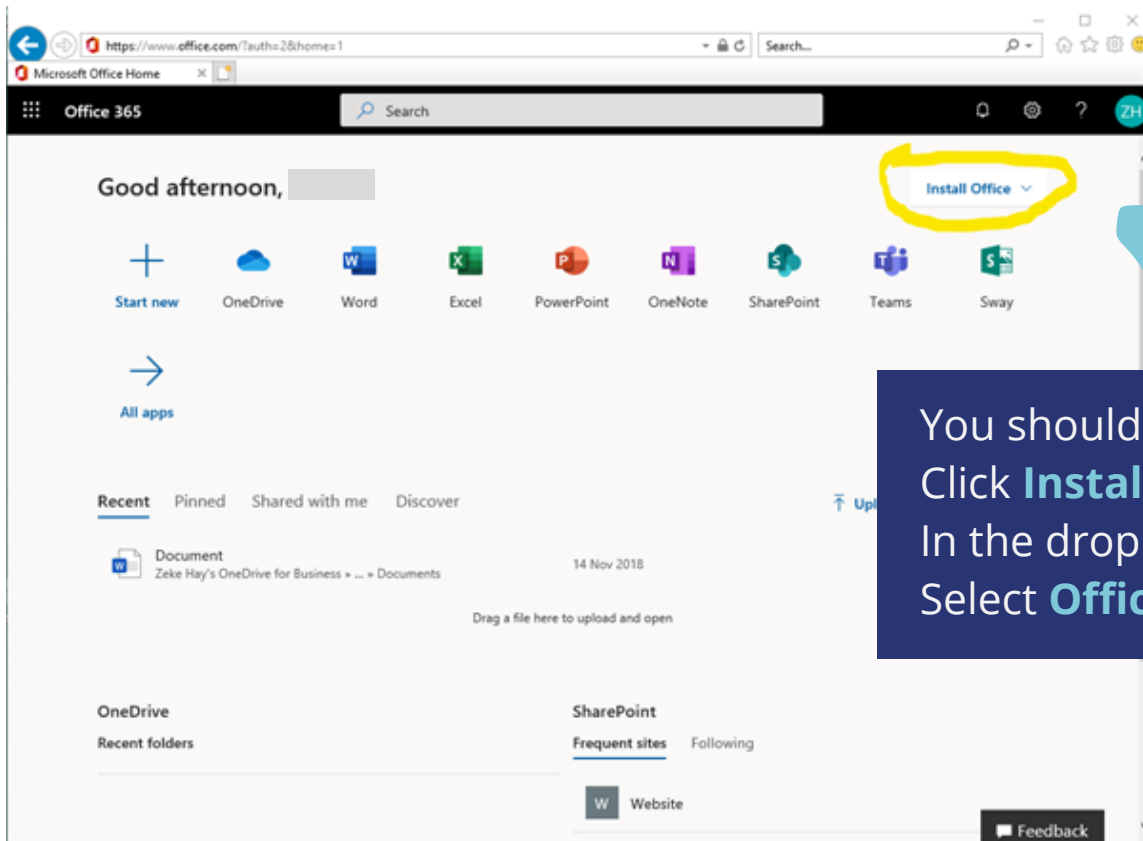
https://www.office.com/?auth=2&home=1

Search...

Microsoft Office Home

Office 365

Search

ZH

Good afternoon,

Install Office

Start new

OneDrive

Word

Excel

PowerPoint

OneNote

SharePoint

Teams

Sway

All apps

You should
Click Instal
In the drop
Select Offic

Recent Pinned Shared with me Discover

Upl

Document
Zeke Hay's OneDrive for Business » ... » Documents

14 Nov 2018

Drag a file here to upload and open

OneDrive

Recent folders

SharePoint

Frequent sites Following

W Website

Feedback